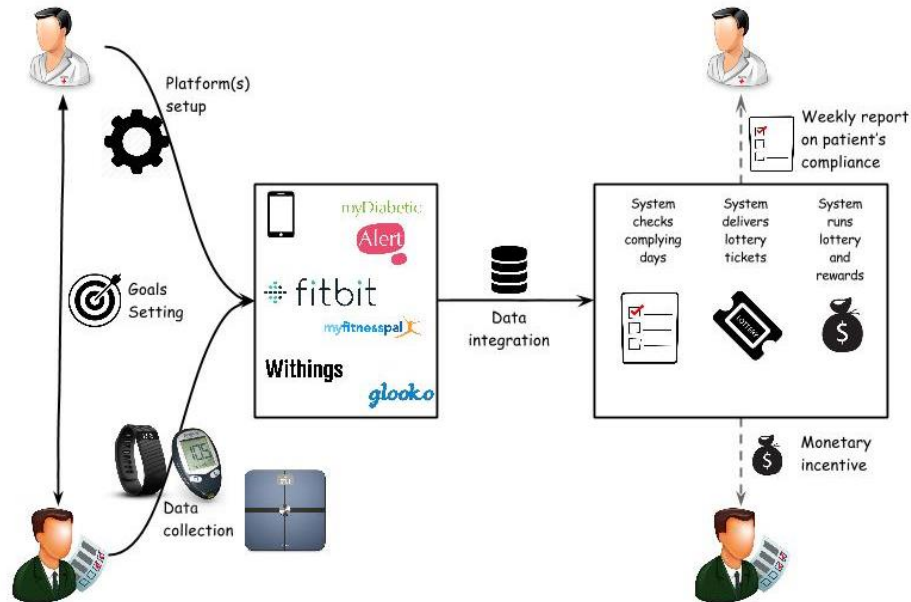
Platform(s) setup

Goals Setting

Data collection

myDiabetic
Alert
fitbit
myfitnesspal
Withings
glooko

Data integration

Weekly report on patient's compliance

System checks complying days

System delivers lottery tickets

System runs lottery and rewards

$

LOTTERY

Monetary incentive

$